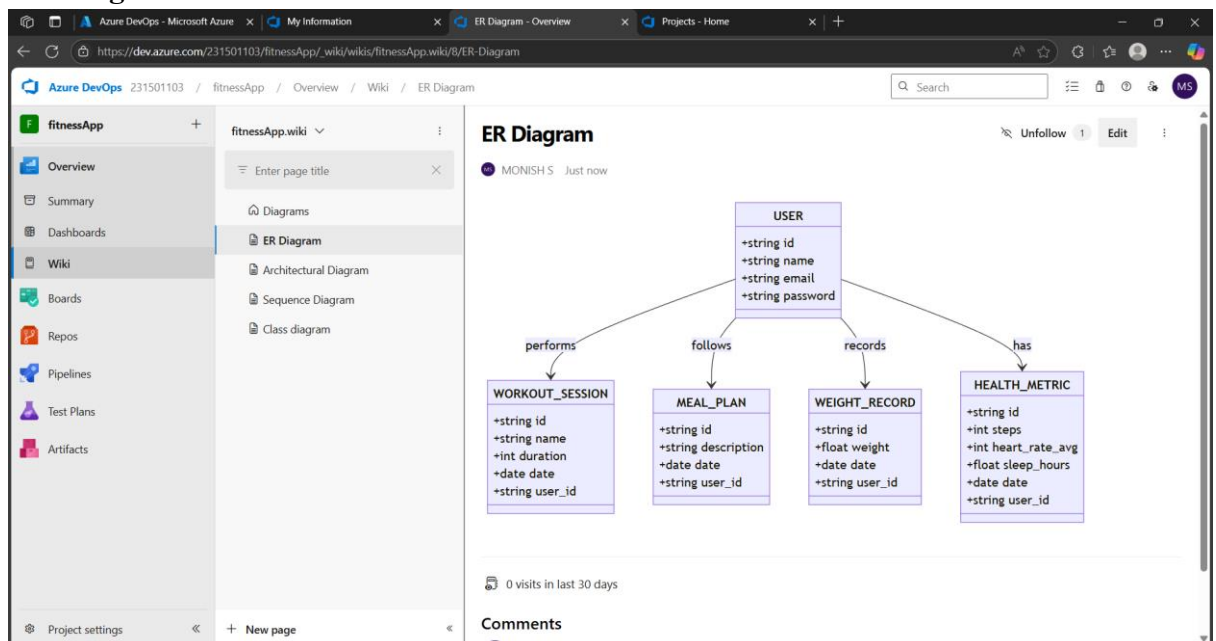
Azure DevOps - Microsoft Azure
My Information
ER Diagram - Overview
Projects - Home

https://dev.azure.com/231501103/fitnessApp/_wiki/wikis/fitnessApp.wiki/8/ER-Diagram

Azure DevOps 231501103 / fitnessApp / Overview / Wiki / ER Diagram

Search

MS

fitnessApp +
Overview
Summary
Dashboards
Wiki
Boards
Repos
Pipelines
Test Plans
Artifacts
Project settings

fitnessApp.wiki
Enter page title
Diagrams
ER Diagram
Architectural Diagram
Sequence Diagram
Class diagram
+ New page

ER Diagram
Unfollow 1 Edit
MONISH S Just now

USER
+string id
+string name
+string email
+string password

performs
follows
records
has

WORKOUT_SESSION
+string id
+string name
+int duration
+date date
+string user_id

MEAL_PLAN
+string id
+string description
+date date
+string user_id

WEIGHT_RECORD
+string id
+float weight
+date date
+string user_id

HEALTH_METRIC
+string id
+int steps
+int heart_rate_avg
+float sleep_hours
+date date
+string user_id

0 visits in last 30 days

Comments